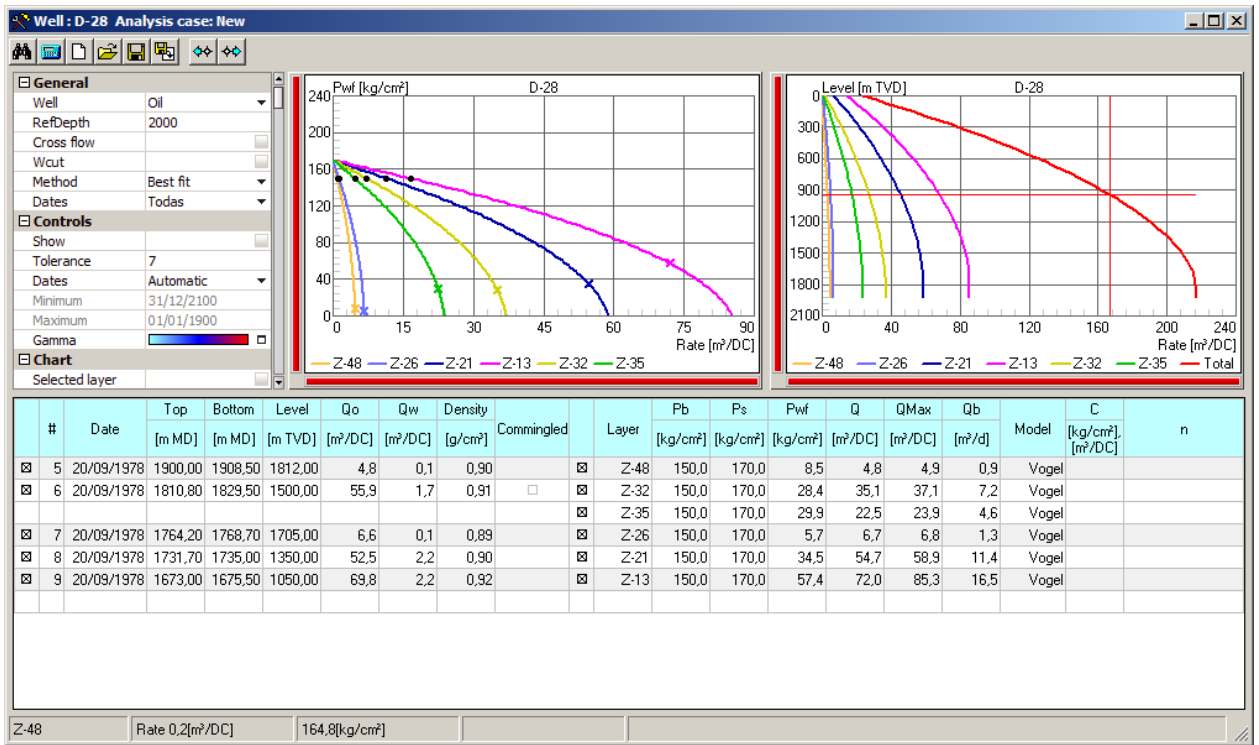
Well : D-28 Analysis case: New

General

| Well | Oil |
|---|---|
| RefDepth | 2000 |
| Cross flow | |
| Wcut | |
| Method | Best fit |
| Dates | Todas |

Controls

| Show | |
|---|---|
| Tolerance | 7 |
| Dates | Automatic |
| Minimum | 31/12/2100 |
| Maximum | 01/01/1900 |
| Gamma | |

Chart

| Selected layer | |
|---|---|

Pwf [kg/cm²] D-28
240 200 160 120 80 40 0
0 15 30 45 60 75 90
Rate [m³/DC]
Z-48 Z-26 Z-21 Z-13 Z-32 Z-35

Level [m TVD] D-28
0 300 600 900 1200 1500 1800 2100
0 40 80 120 160 200 240
Rate [m³/DC]
Z-48 Z-26 Z-21 Z-13 Z-32 Z-35 Total

| | # | Date | Top [m MD] | Bottom [m MD] | Level [m TVD] | Qo [m³/DC] | Qw [m³/DC] | Density [g/cm³] | Commingled | | Layer | Pb [kg/cm²] | Ps [kg/cm²] | Pwf [kg/cm²] | Q [m³/DC] | QMax [m³/DC] | Qb [m³/d] | Model | C [kg/cm²], [m³/DC] | n |
|---|---|---|---|---|---|---|---|---|---|---|---|---|---|---|---|---|---|---|---|---|
| ⊠ | 5 | 20/09/1978 | 1900,00 | 1908,50 | 1812,00 | 4,8 | 0,1 | 0,90 | | ⊠ | Z-48 | 150,0 | 170,0 | 8,5 | 4,8 | 4,9 | 0,9 | Vogel | | |
| ⊠ | 6 | 20/09/1978 | 1810,80 | 1829,50 | 1500,00 | 55,9 | 1,7 | 0,91 | □ | ⊠ | Z-32 | 150,0 | 170,0 | 28,4 | 35,1 | 37,1 | 7,2 | Vogel | | |
| | | | | | | | | | | ⊠ | Z-35 | 150,0 | 170,0 | 29,9 | 22,5 | 23,9 | 4,6 | Vogel | | |
| ⊠ | 7 | 20/09/1978 | 1764,20 | 1768,70 | 1705,00 | 6,6 | 0,1 | 0,89 | | ⊠ | Z-26 | 150,0 | 170,0 | 5,7 | 6,7 | 6,8 | 1,3 | Vogel | | |
| ⊠ | 8 | 20/09/1978 | 1731,70 | 1735,00 | 1350,00 | 52,5 | 2,2 | 0,90 | | ⊠ | Z-21 | 150,0 | 170,0 | 34,5 | 54,7 | 58,9 | 11,4 | Vogel | | |
| ⊠ | 9 | 20/09/1978 | 1673,00 | 1675,50 | 1050,00 | 69,8 | 2,2 | 0,92 | | ⊠ | Z-13 | 150,0 | 170,0 | 57,4 | 72,0 | 85,3 | 16,5 | Vogel | | |

Z-48 | Rate 0,2[m³/DC] | 164,8[kg/cm²]